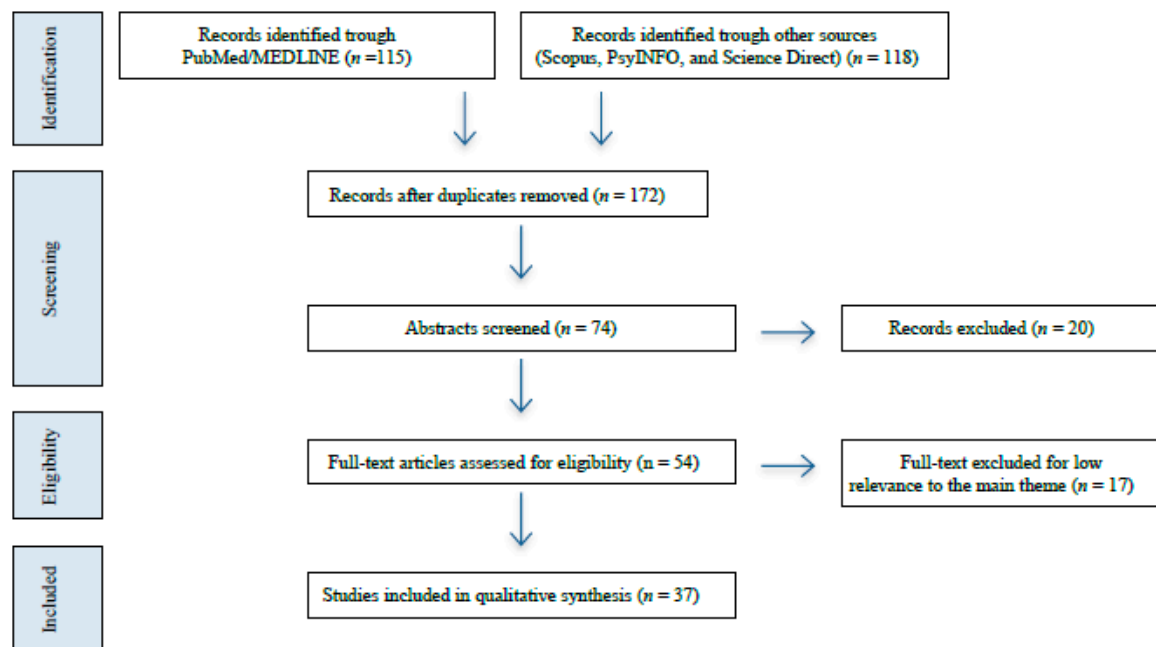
Identification

Records identified trough PubMed/MEDLINE ($n$ =115)

Records identified trough other sources (Scopus, PsyINFO, and Science Direct) ($n$ = 118)

Screening

Records after duplicates removed ($n$ = 172)

Abstracts screened ($n$ = 74)

Records excluded ($n$ = 20)

Eligibility

Full-text articles assessed for eligibility (n = 54)

Full-text excluded for low relevance to the main theme ($n$ = 17)

Included

Studies included in qualitative synthesis ($n$ = 37)